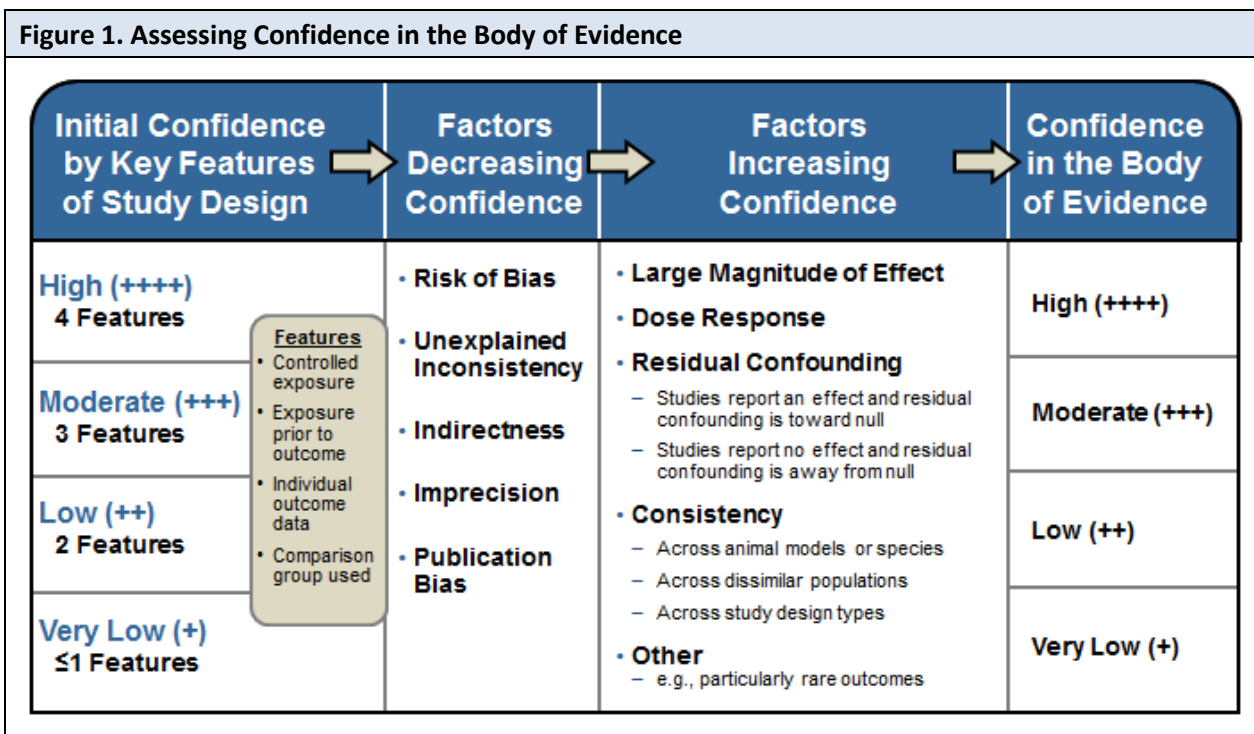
Figure 1. Assessing Confidence in the Body of Evidence

Initial Confidence by Key Features of Study Design

Factors Decreasing Confidence

Factors Increasing Confidence

Confidence in the Body of Evidence

High (++++)
4 Features

Moderate (+++)
3 Features

Low (++)
2 Features

Very Low (+)
≤1 Features

Features
• Controlled exposure
• Exposure prior to outcome
• Individual outcome data
• Comparison group used

• Risk of Bias
• Unexplained Inconsistency
• Indirectness
• Imprecision
• Publication Bias

• Large Magnitude of Effect
• Dose Response
• Residual Confounding
– Studies report an effect and residual confounding is toward null
– Studies report no effect and residual confounding is away from null
• Consistency
– Across animal models or species
– Across dissimilar populations
– Across study design types
• Other
– e.g., particularly rare outcomes

High (++++)

Moderate (+++)

Low (++)

Very Low (+)